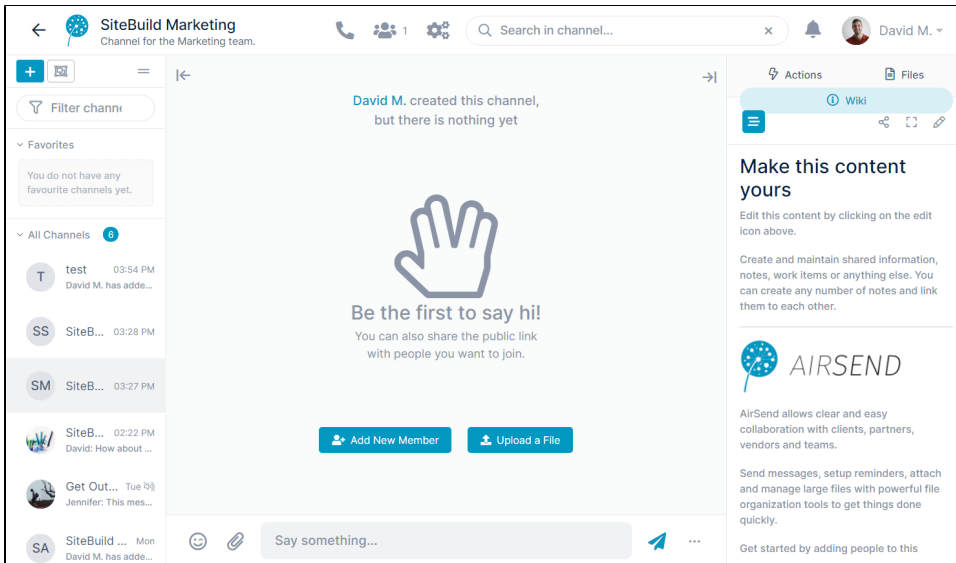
SiteBuild Marketing
Channel for the Marketing team.

1

Search in channel...

David M.

Filter channe

Favorites

You do not have any favourite channels yet.

All Channels 6

T test 03:54 PM
David M. has adde...

SS SiteB... 03:28 PM

SM SiteB... 03:27 PM

SiteB... 02:22 PM
David: How about ...

Get Out... Tue
Jennifer: This mes...

SA SiteBuild ... Mon
David M. has adde...

David M. created this channel, but there is nothing yet

Be the first to say hi!
You can also share the public link with people you want to join.

Add New Member

Upload a File

Say something...

Actions

Files

Wiki

Make this content yours

Edit this content by clicking on the edit icon above.

Create and maintain shared information, notes, work items or anything else. You can create any number of notes and link them to each other.

AIRSEND

AirSend allows clear and easy collaboration with clients, partners, vendors and teams.

Send messages, setup reminders, attach and manage large files with powerful file organization tools to get things done quickly.

Get started by adding people to this